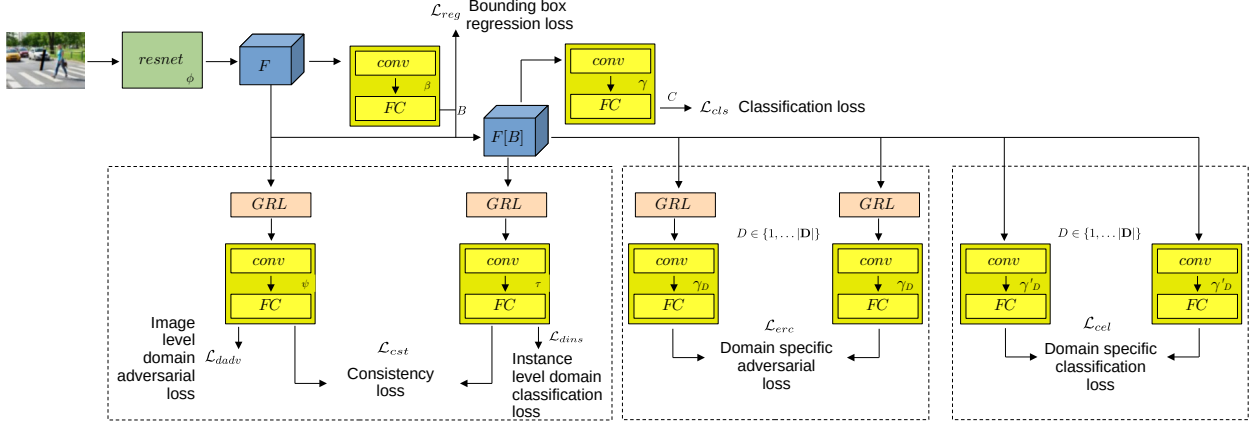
$resnet$ $\phi$

$F$

$\mathcal{L}_{reg}$ Bounding box regression loss

$conv$ $\beta$ $FC$

$B$

$F[B]$

$conv$ $\gamma$ $FC$

$C$ $\mathcal{L}_{cls}$ Classification loss

$GRL$ $conv$ $\psi$ $FC$

Image level domain adversarial loss $\mathcal{L}_{dadv}$

$\mathcal{L}_{cst}$ Consistency loss

$GRL$ $conv$ $\tau$ $FC$

$\mathcal{L}_{dins}$ Instance level domain classification loss

$GRL$ $conv$ $\gamma_D$ $FC$

$D \in \{1, \ldots |\mathbf{D}|\}$

$GRL$ $conv$ $\gamma_D$ $FC$

$\mathcal{L}_{erc}$ Domain specific adversarial loss

$conv$ $\gamma'_D$ $FC$

$D \in \{1, \ldots |\mathbf{D}|\}$

$conv$ $\gamma'_D$ $FC$

$\mathcal{L}_{cel}$ Domain specific classification loss